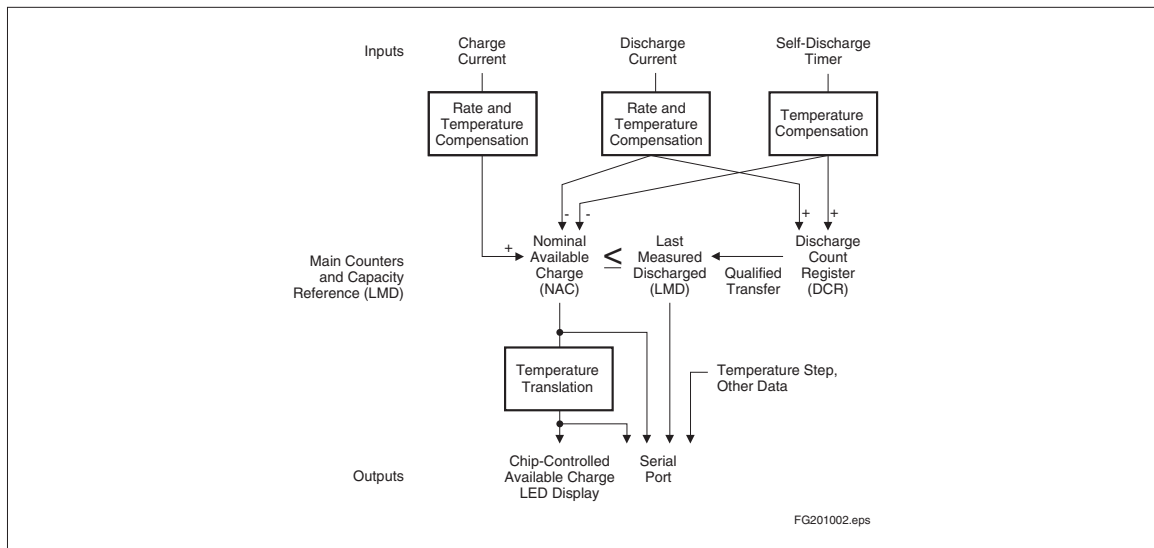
Inputs

Charge Current

Discharge Current

Self-Discharge Timer

Rate and Temperature Compensation

Rate and Temperature Compensation

Temperature Compensation

- -

+ +

Main Counters and Capacity Reference (LMD)

+

Nominal Available Charge (NAC)

$\leq$

Last Measured Discharged (LMD)

Qualified Transfer

Discharge Count Register (DCR)

Temperature Translation

Temperature Step, Other Data

Outputs

Chip-Controlled Available Charge LED Display

Serial Port

FG201002.eps